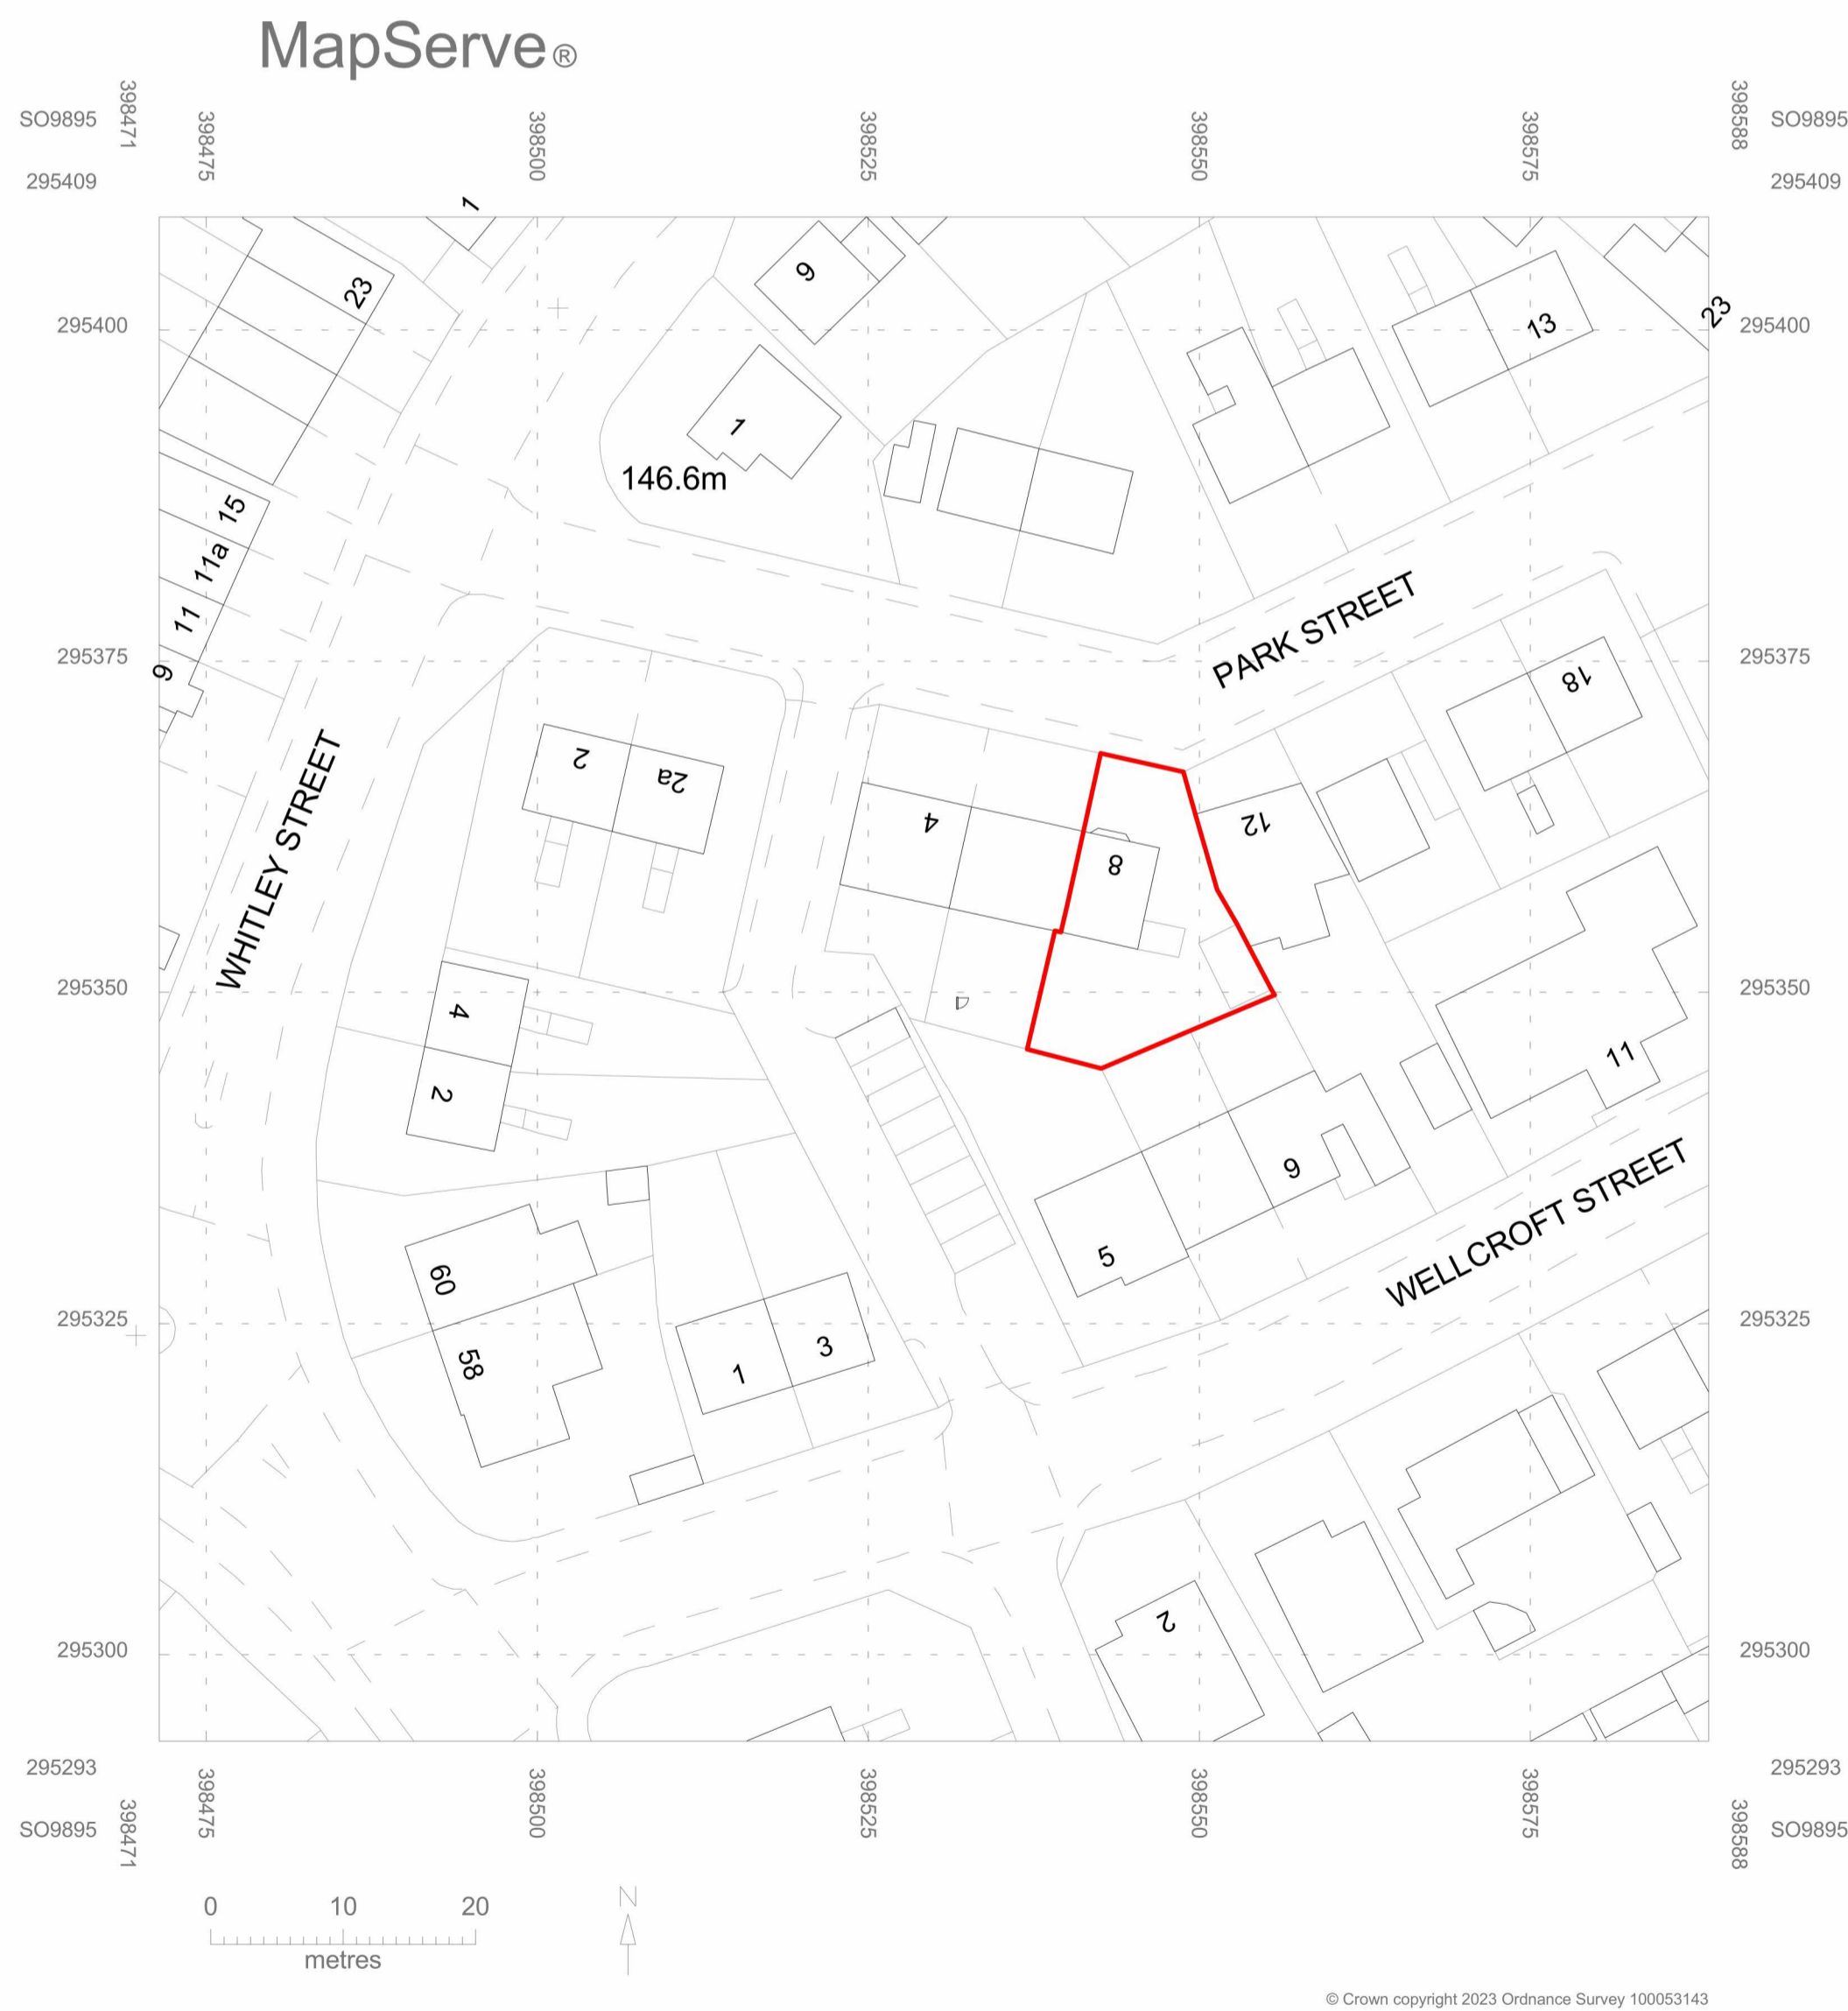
MapServe®

SO9895
398471
398475
398500
398525
398550
398575
398588
SO9895
295409
295409

1
9
23
23
295400
295400
13
1
146.6m
15
11a
11
9
PARK STREET
295375
295375
18
WHITLEY STREET
2
2a
4
12
8
295350
295350
4
2
11
9
WELLCROFT STREET
5
60
58
1
3
295325
295325
2
295300
295300

295293
295293
SO9895
398471
398475
398500
398525
398550
398575
398588
SO9895

0
10
20
metres
N

© Crown copyright 2023 Ordnance Survey 100053143